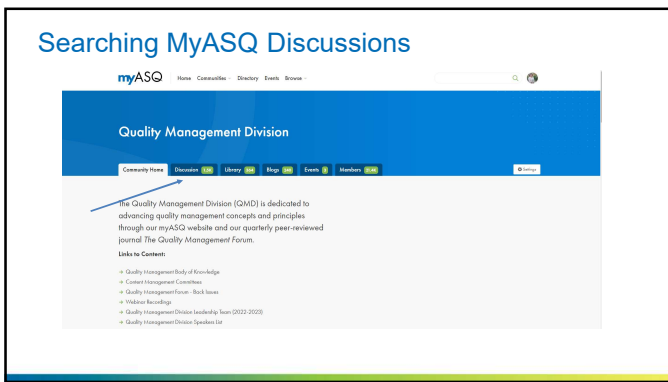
Searching MyASQ Discussions

myASQ Home Communities Directory Events Browse

Quality Management Division

Community Home Discussion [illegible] Library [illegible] Blogs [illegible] Events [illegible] Members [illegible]

Settings

The Quality Management Division (QMD) is dedicated to advancing quality management concepts and principles through our myASQ website and our quarterly peer-reviewed journal *The Quality Management Forum*.

Links to Content:

→ Quality Management Body of Knowledge
→ Content Management Committees
→ Quality Management Forum - Back Issues
→ Webinar Recordings
→ Quality Management Division Leadership Team (2022-2023)
→ Quality Management Division Speakers List